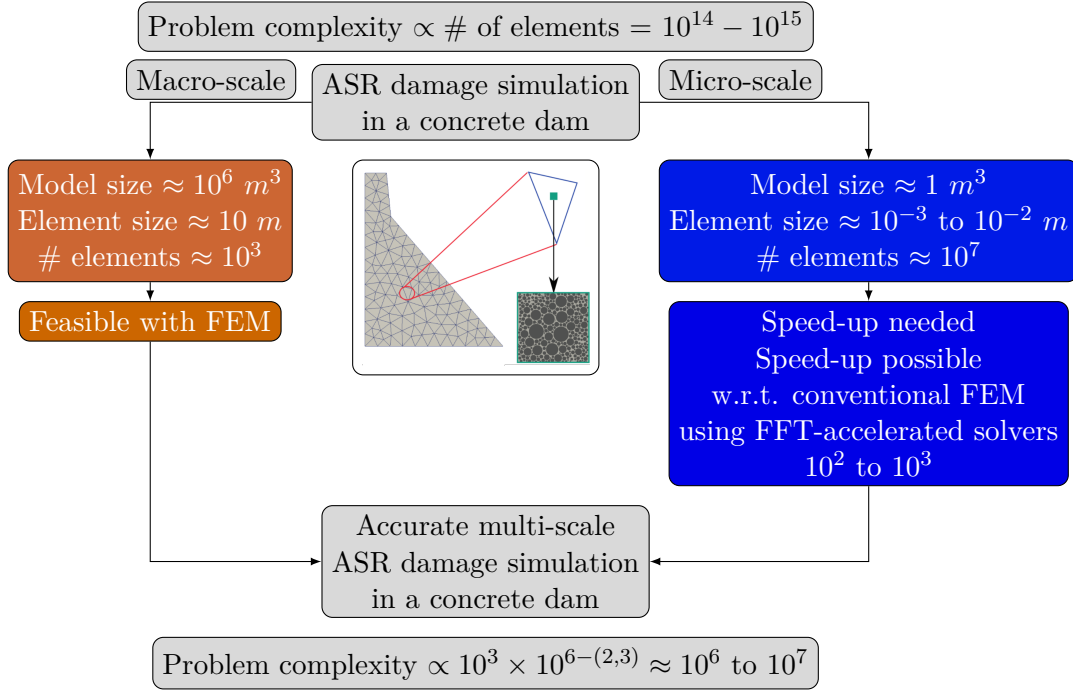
Problem complexity $\propto$ # of elements $= 10^{14} - 10^{15}$

Macro-scale

ASR damage simulation in a concrete dam

Micro-scale

Model size $\approx 10^6\ m^3$
Element size $\approx 10\ m$
# elements $\approx 10^3$

Feasible with FEM

Model size $\approx 1\ m^3$
Element size $\approx 10^{-3}$ to $10^{-2}\ m$
# elements $\approx 10^7$

Speed-up needed
Speed-up possible
w.r.t. conventional FEM
using FFT-accelerated solvers
$10^2$ to $10^3$

Accurate multi-scale
ASR damage simulation
in a concrete dam

Problem complexity $\propto 10^3 \times 10^{6-(2,3)} \approx 10^6$ to $10^7$